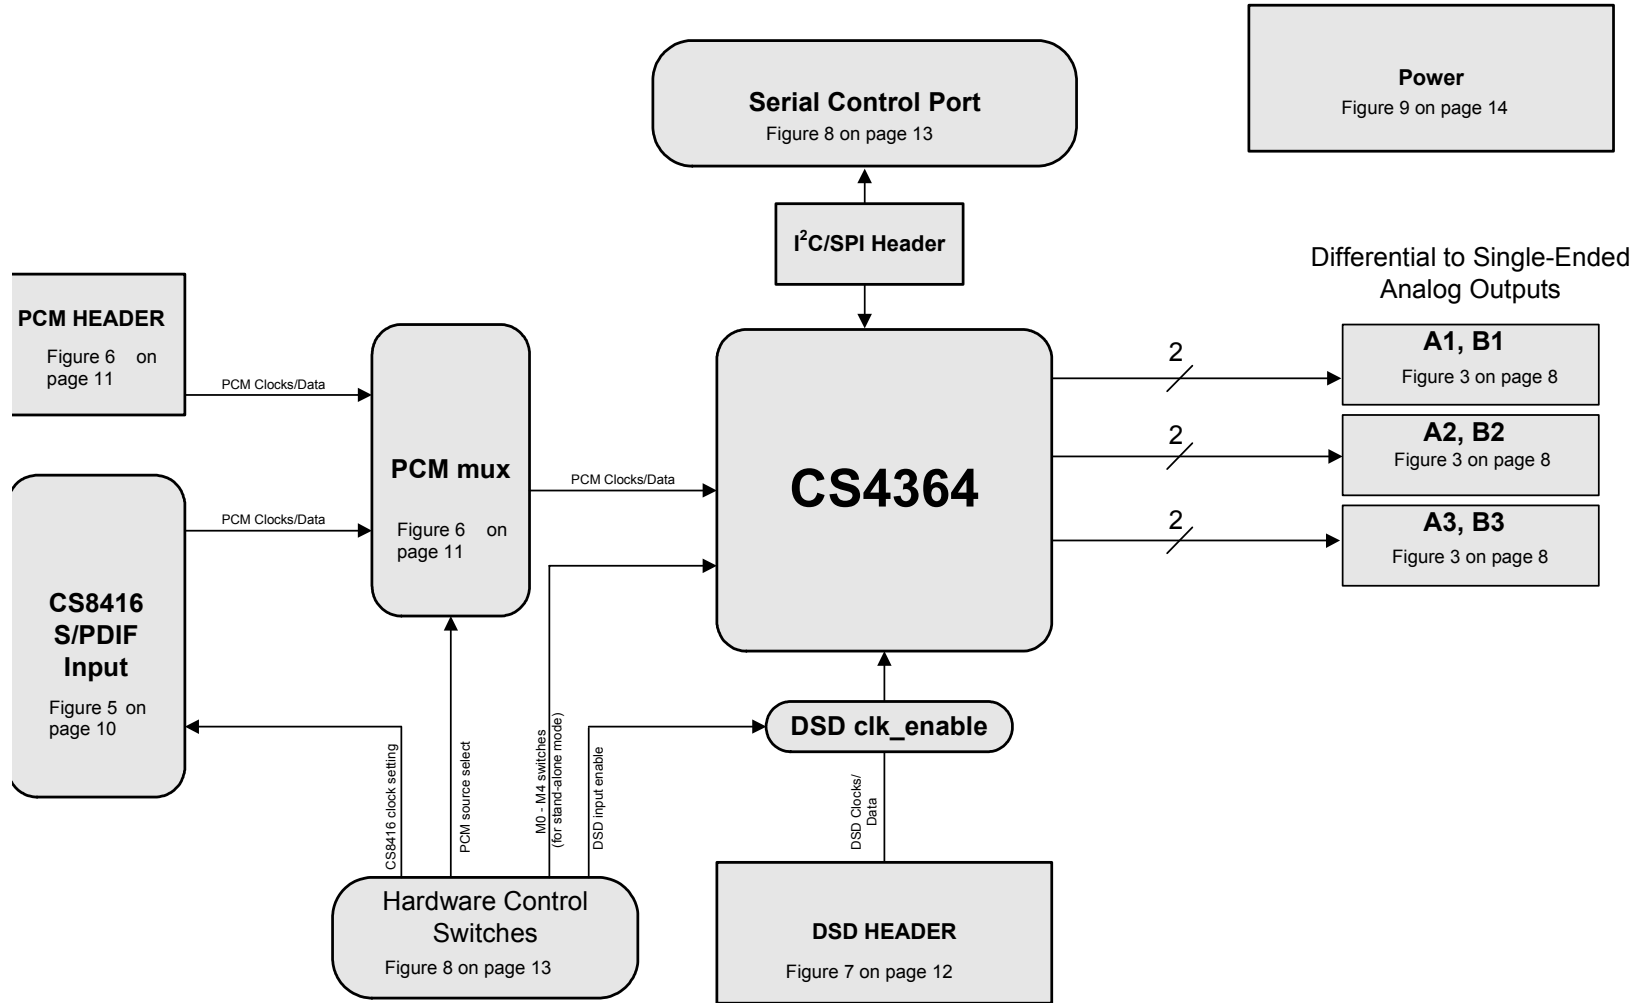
Serial Control Port
Figure 8 on page 13

Power
Figure 9 on page 14

$I^2C$/SPI Header

Differential to Single-Ended Analog Outputs

PCM HEADER
Figure 6 on page 11

PCM Clocks/Data

PCM mux
Figure 6 on page 11

PCM Clocks/Data

CS4364

2

A1, B1
Figure 3 on page 8

2

A2, B2
Figure 3 on page 8

2

A3, B3
Figure 3 on page 8

PCM Clocks/Data

CS8416
S/PDIF
Input
Figure 5 on page 10

CS8416 clock setting

PCM source select

M0 - M4 switches
(for stand-alone mode)

DSD input enable

DSD clk_enable

DSD Clocks/
Data

Hardware Control Switches
Figure 8 on page 13

DSD HEADER
Figure 7 on page 12